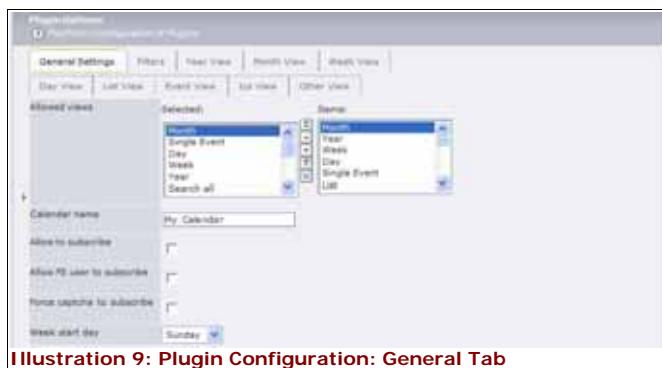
Plugin Options
Flexform configuration of Plugin

General Settings | Filters | Year View | Month View | Week View
Day View | List View | Event View | Ics View | Other View

Allowed views
Selected:
Month
Single Event
Day
Week
Year
Search all

Items:
Month
Year
Week
Day
Single Event
List

Calendar name
My Calendar

Allow to subscribe

Allow FE user to subscribe

Force captcha to subscribe

Week start day
Sunday

Illustration 9: Plugin Configuration: General Tab